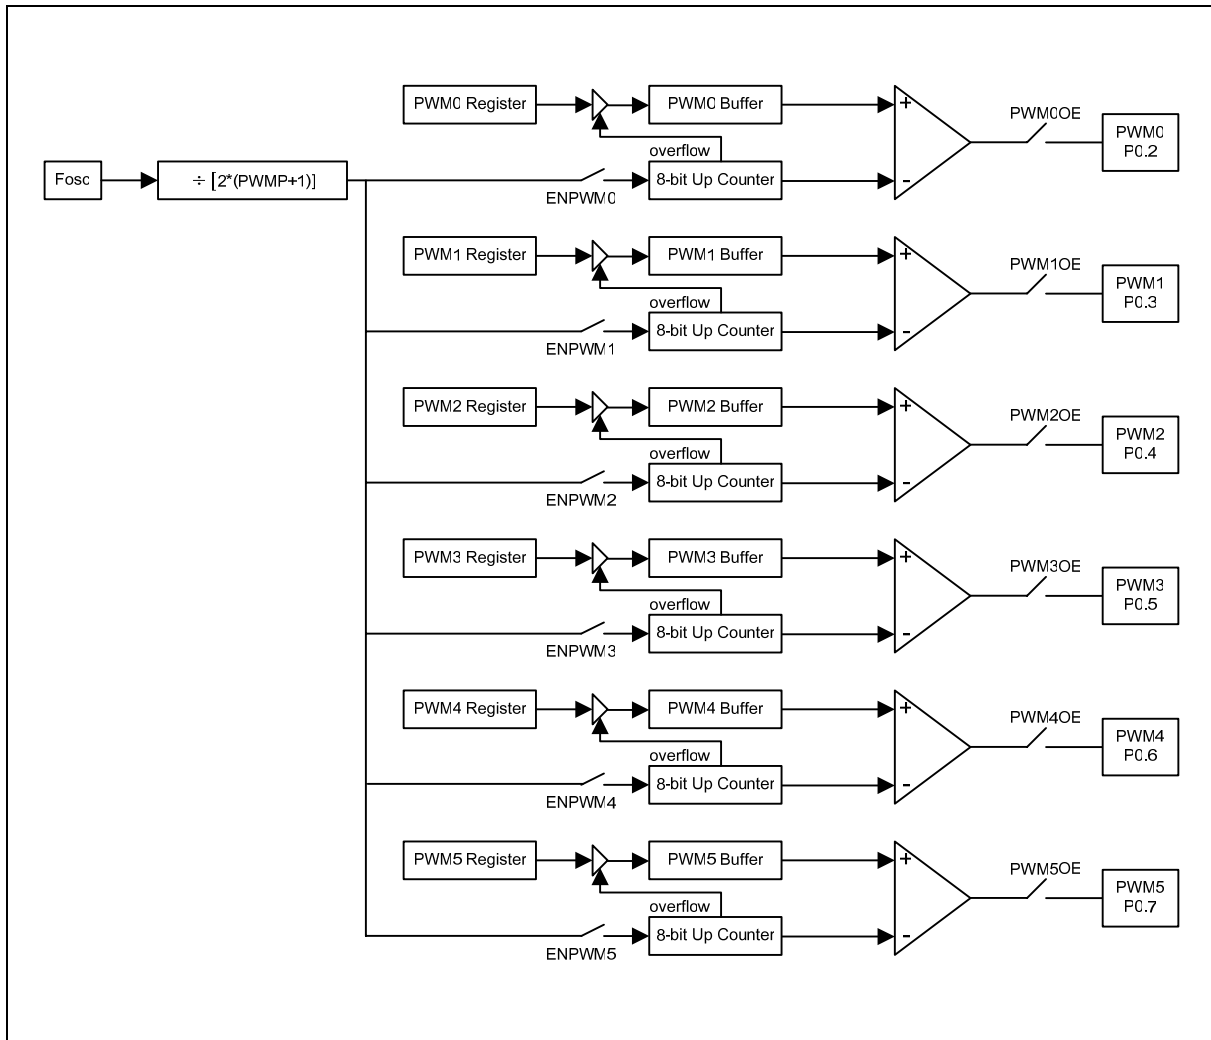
PWM0 Register
PWM0 Buffer
+
PWM0OE
PWM0
P0.2
overflow
Fosc
÷ [2*(PWMP+1)]
8-bit Up Counter
-
ENPWM0

PWM1 Register
PWM1 Buffer
+
PWM1OE
PWM1
P0.3
overflow
8-bit Up Counter
-
ENPWM1

PWM2 Register
PWM2 Buffer
+
PWM2OE
PWM2
P0.4
overflow
8-bit Up Counter
-
ENPWM2

PWM3 Register
PWM3 Buffer
+
PWM3OE
PWM3
P0.5
overflow
8-bit Up Counter
-
ENPWM3

PWM4 Register
PWM4 Buffer
+
PWM4OE
PWM4
P0.6
overflow
8-bit Up Counter
-
ENPWM4

PWM5 Register
PWM5 Buffer
+
PWM5OE
PWM5
P0.7
overflow
8-bit Up Counter
-
ENPWM5